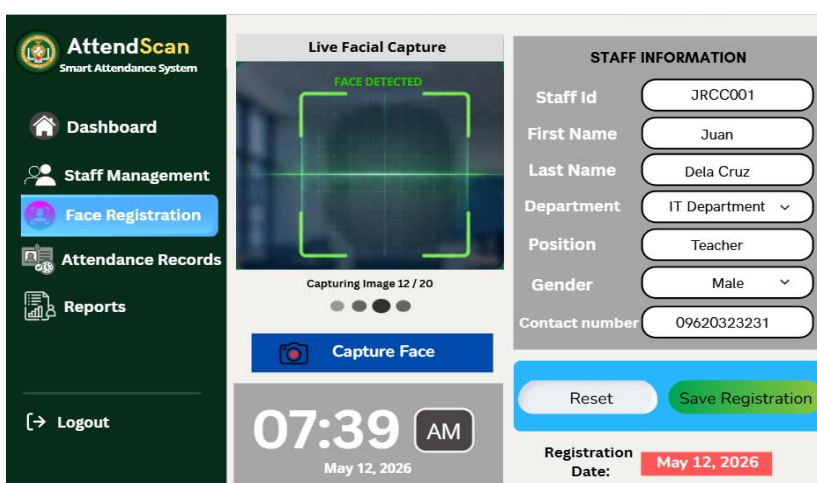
AttendScan
Smart Attendance System

Dashboard

Staff Management

Face Registration

Attendance Records

Reports

Logout

Live Facial Capture

FACE DETECTED

Capturing Image 12 / 20

Capture Face

07:39 AM

May 12, 2026

STAFF INFORMATION

| | |
|---|---|
| Staff Id | JRCC001 |
| First Name | Juan |
| Last Name | Dela Cruz |
| Department | IT Department |
| Position | Teacher |
| Gender | Male |
| Contact number | 09620323231 |

Reset

Save Registration

Registration Date: May 12, 2026